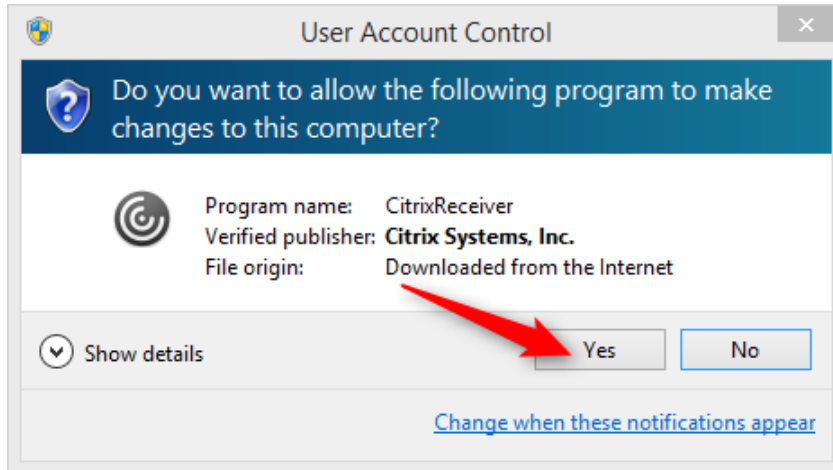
User Account Control

Do you want to allow the following program to make changes to this computer?

| Program name: | CitrixReceiver |
|---|---|
| Verified publisher: | **Citrix Systems, Inc.** |
| File origin: | Downloaded from the Internet |

Show details

Yes

No

Change when these notifications appear